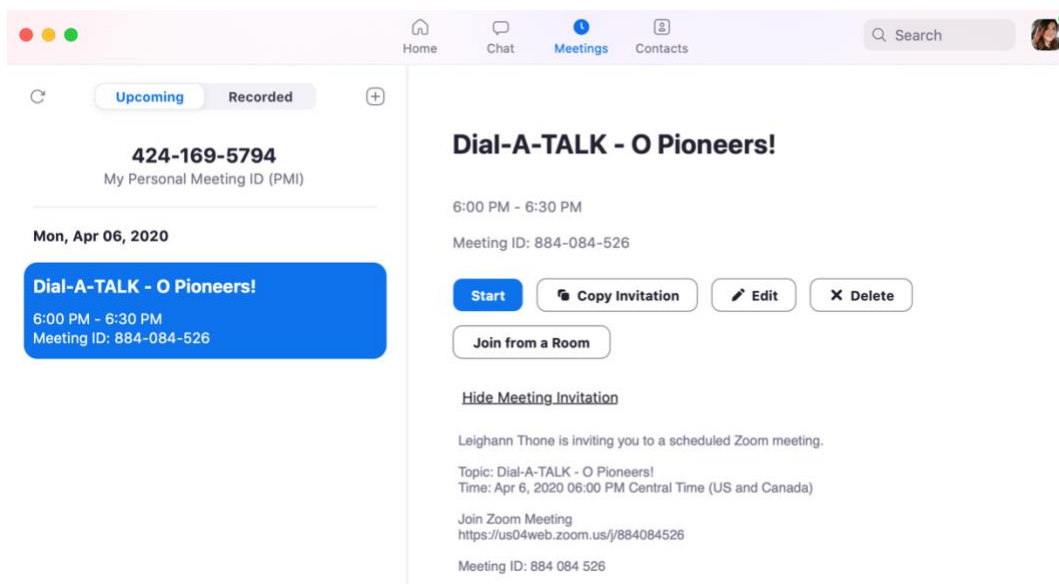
Home
Chat
Meetings
Contacts
Search

Upcoming
Recorded

424-169-5794
My Personal Meeting ID (PMI)

Mon, Apr 06, 2020

Dial-A-TALK - O Pioneers!
6:00 PM - 6:30 PM
Meeting ID: 884-084-526

Dial-A-TALK - O Pioneers!

6:00 PM - 6:30 PM

Meeting ID: 884-084-526

Start
Copy Invitation
Edit
Delete
Join from a Room

Hide Meeting Invitation

Leighann Thone is inviting you to a scheduled Zoom meeting.

Topic: Dial-A-TALK - O Pioneers!
Time: Apr 6, 2020 06:00 PM Central Time (US and Canada)

Join Zoom Meeting
https://us04web.zoom.us/j/884084526

Meeting ID: 884 084 526